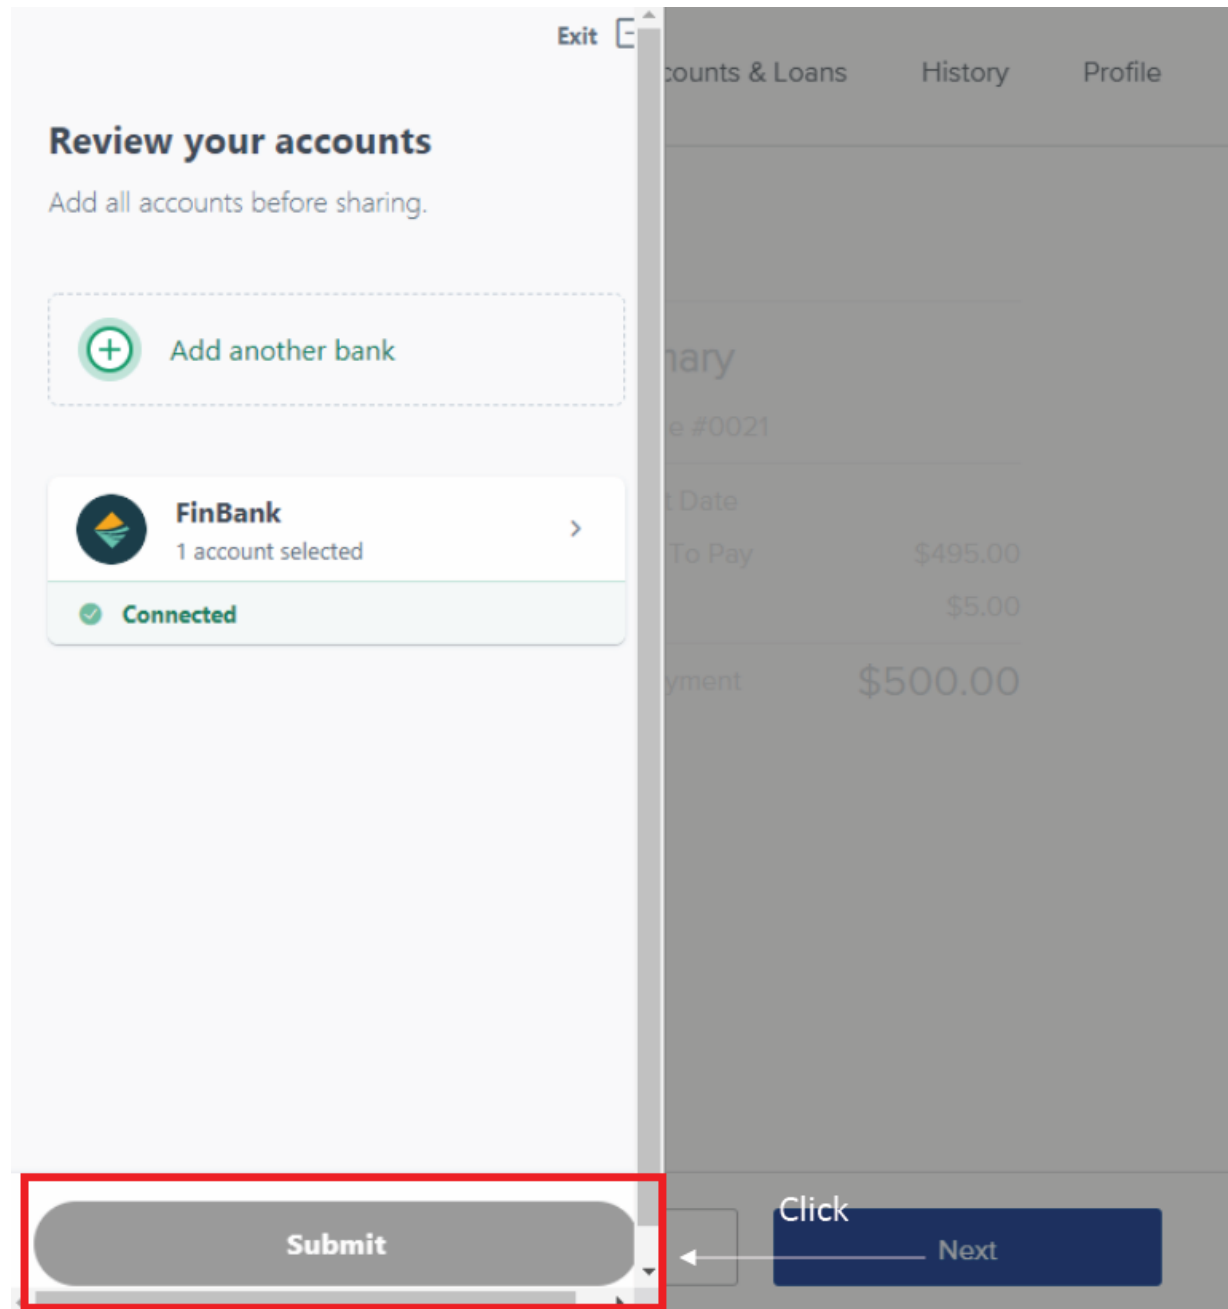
Exit

counts & Loans History Profile

Review your accounts

Add all accounts before sharing.

Add another bank

FinBank
1 account selected

Connected

nary
e #0021
t Date
To Pay $495.00
$5.00
yment $500.00

Submit

Click

Next